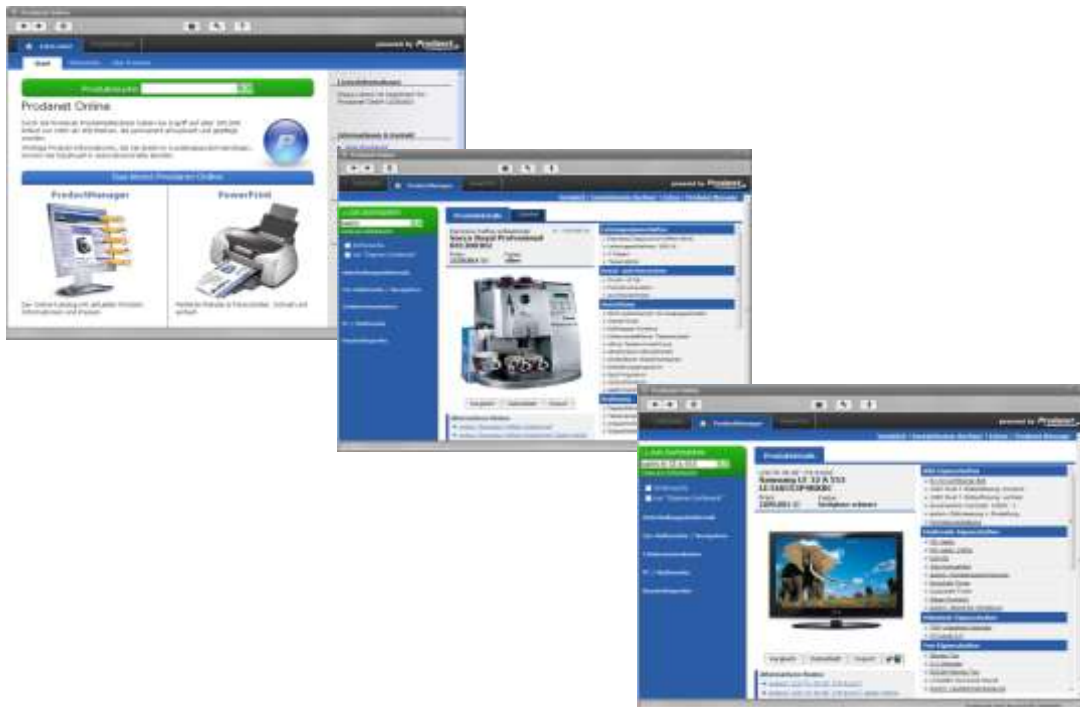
powered by Prodanet

Start

Produktsuche

Prodanet Online

ProductManager

PowerPrint

powered by Prodanet

ProductManager

Saeco Royal Professional

powered by Prodanet

ProductManager

Produktdetails

Samsung LE 32 A 553

Vergleich

Datenblatt

Export